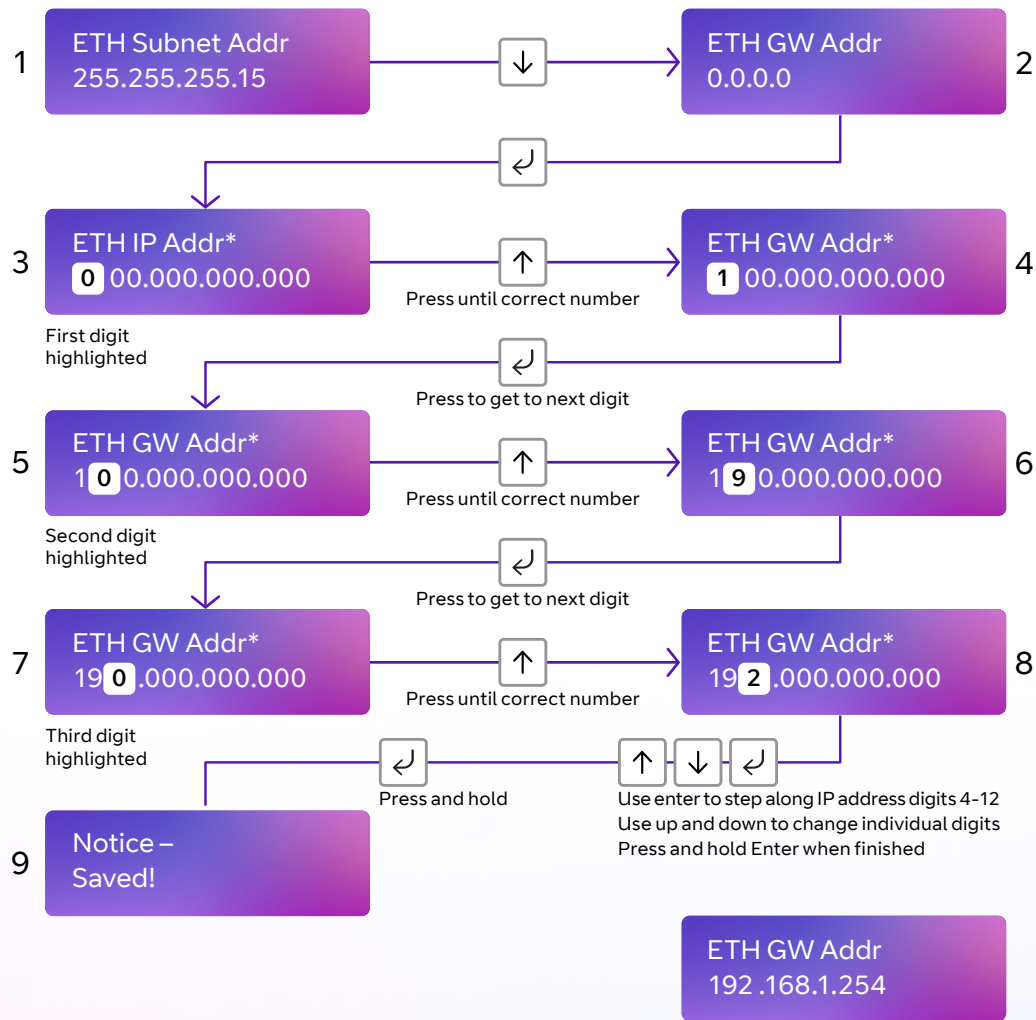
1
ETH Subnet Addr
255.255.255.15

ETH GW Addr
0.0.0.0
2

3
ETH IP Addr*
0 00.000.000.000
First digit highlighted

Press until correct number

ETH GW Addr*
1 00.000.000.000
4

Press to get to next digit

5
ETH GW Addr*
1 0 0.000.000.000
Second digit highlighted

Press until correct number

ETH GW Addr*
1 9 0.000.000.000
6

Press to get to next digit

7
ETH GW Addr*
19 0 .000.000.000
Third digit highlighted

Press until correct number

ETH GW Addr*
19 2 .000.000.000
8

Press and hold

Use enter to step along IP address digits 4-12
Use up and down to change individual digits
Press and hold Enter when finished

9
Notice –
Saved!

ETH GW Addr
192 .168.1.254